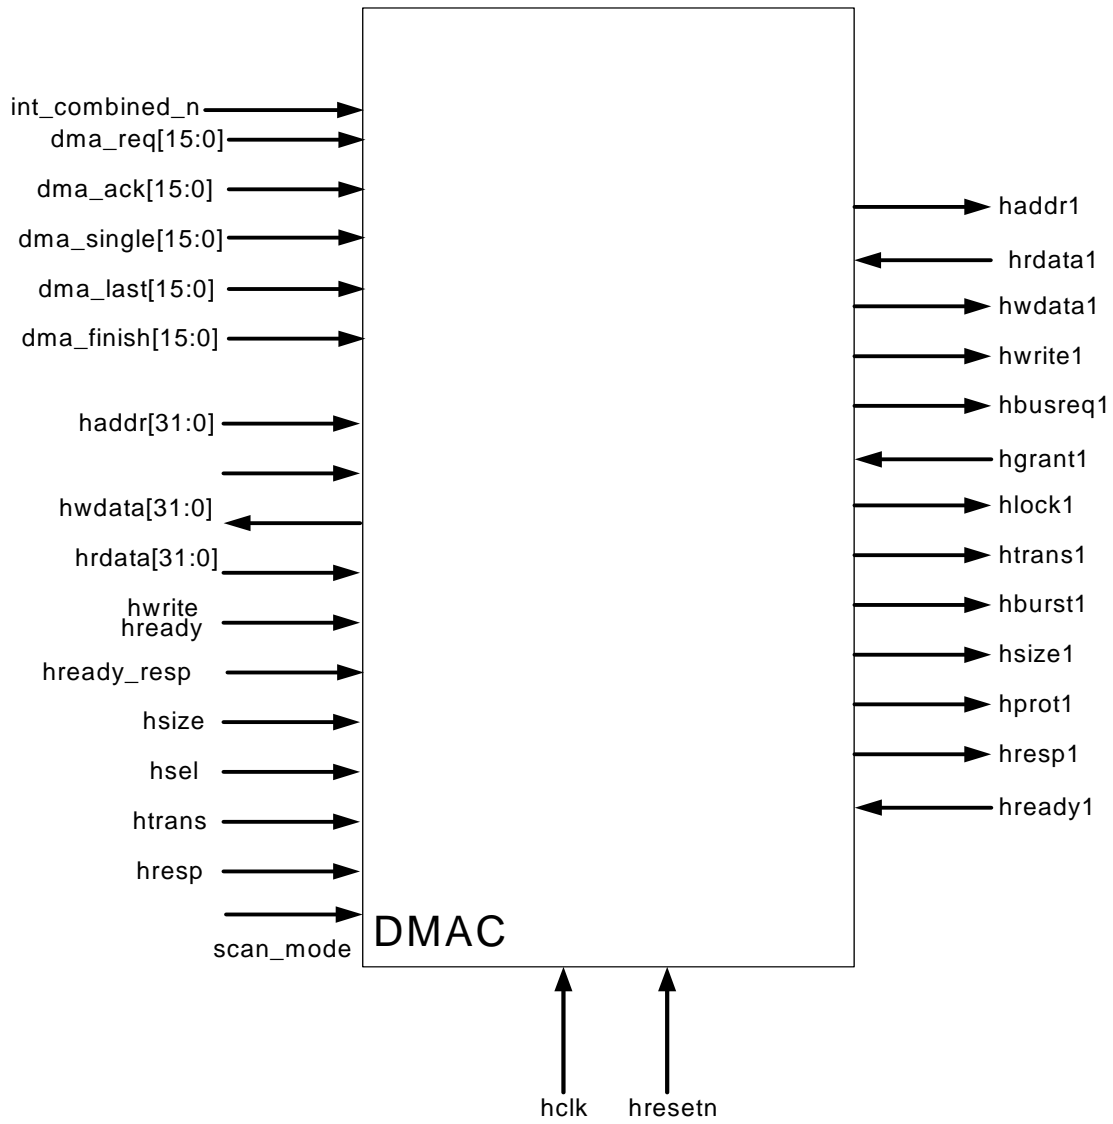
int_combined_n
dma_req[15:0]
dma_ack[15:0]
dma_single[15:0]
dma_last[15:0]
dma_finish[15:0]
haddr[31:0]
hwdata[31:0]
hrdata[31:0]
hwrite
hready
hready_resp
hsize
hsel
htrans
hresp
scan_mode

DMAC

haddr1
hrdata1
hwdata1
hwrite1
hbusreq1
hgrant1
hlock1
htrans1
hburst1
hsize1
hprot1
hresp1
hready1

hclk
hresetn